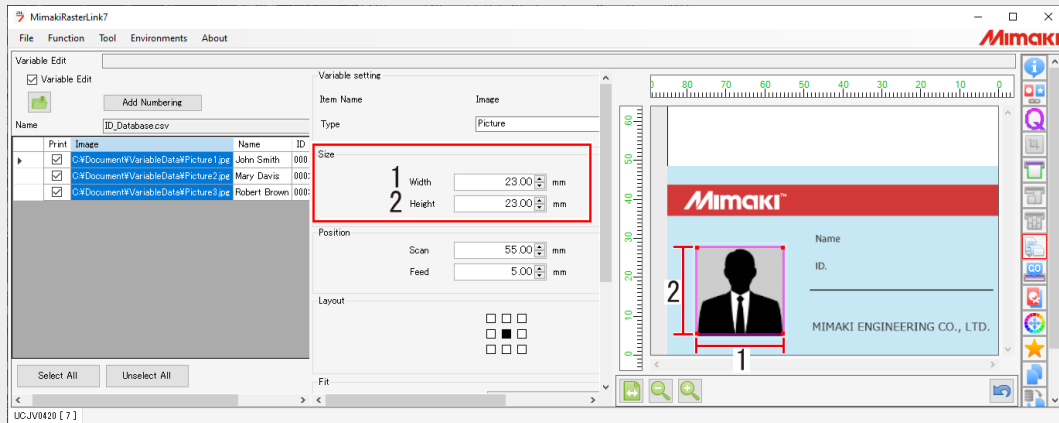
MimakiRasterLink7

File Function Tool Environments About

Mimaki

Variable Edit

Variable Edit

Add Numbering

Name ID_Database.csv

| | Print | Image | Name | ID |
|---|---|---|---|---|
| ▸ | ☑ | C:¥Document¥VariableData¥Picture1.jpg | John Smith | 000 |
| | ☑ | C:¥Document¥VariableData¥Picture2.jpg | Mary Davis | 000 |
| | ☑ | C:¥Document¥VariableData¥Picture3.jpg | Robert Brown | 000 |

Select All Unselect All

Variable setting

Item Name Image

Type Picture

Size

1 Width 23.00 mm

2 Height 23.00 mm

Position

Scan 55.00 mm

Feed 5.00 mm

Layout

Fit

80 70 60 50 40 30 20 10 0

60 50 40 30 20 10 0

Mimaki™

Name

ID.

2

1

MIMAKI ENGINEERING CO., LTD.

UCJV0420 [ 7 ]